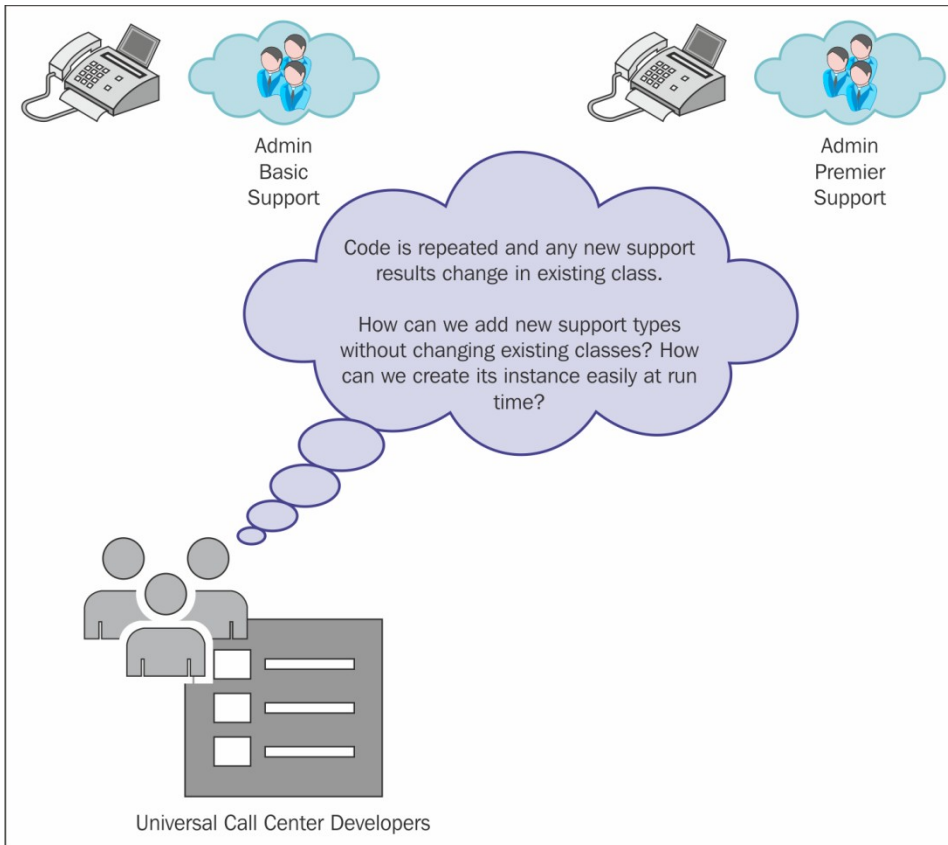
Admin Basic Support

Admin Premier Support

Code is repeated and any new support results change in existing class.

How can we add new support types without changing existing classes? How can we create its instance easily at run time?

Universal Call Center Developers